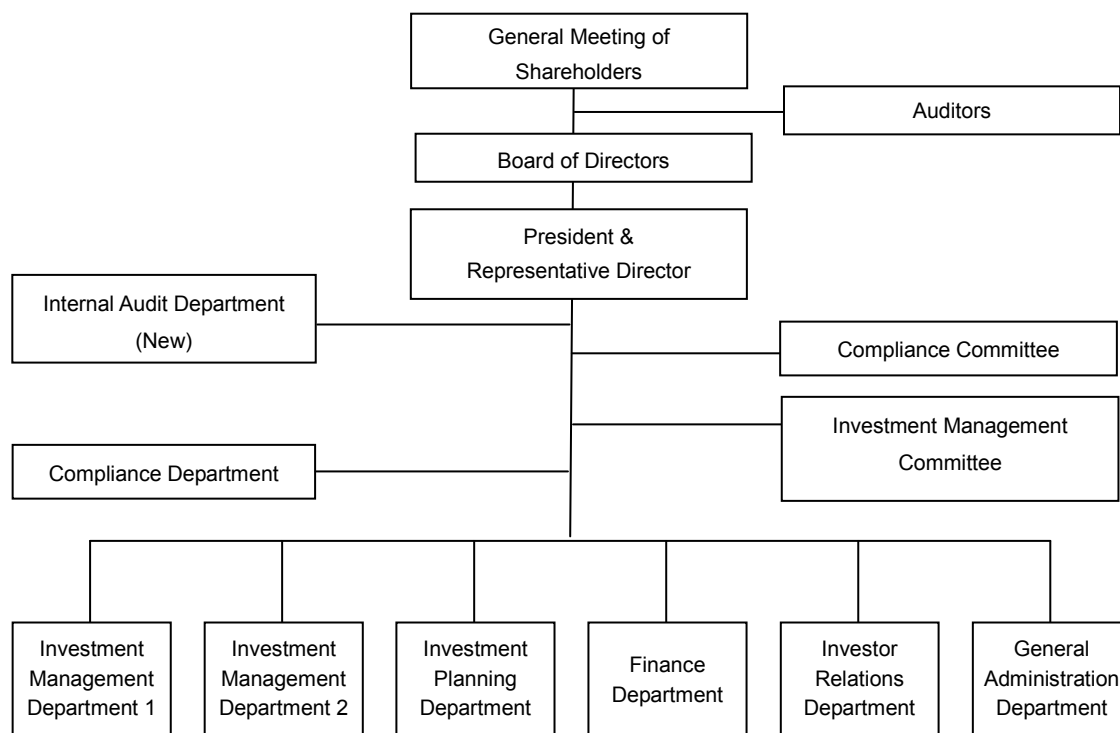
General Meeting of Shareholders

Auditors

Board of Directors

President & Representative Director

Internal Audit Department (New)

Compliance Committee

Investment Management Committee

Compliance Department

Investment Management Department 1

Investment Management Department 2

Investment Planning Department

Finance Department

Investor Relations Department

General Administration Department